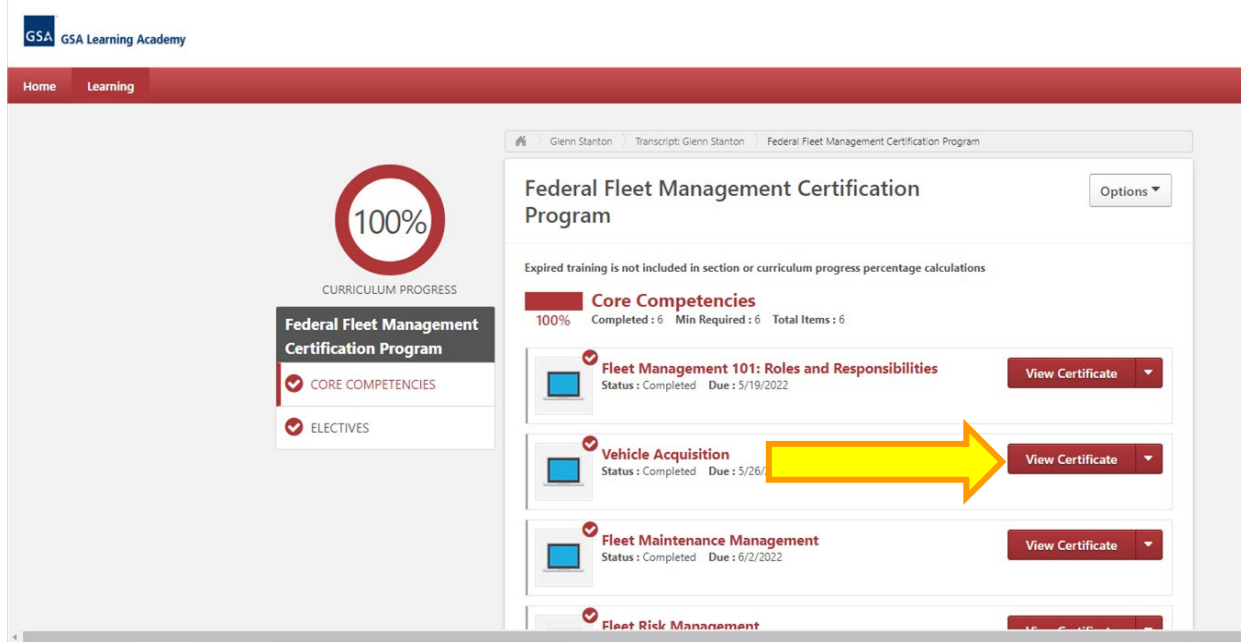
GSA GSA Learning Academy

Home Learning

Glenn Stanton Transcript: Glenn Stanton Federal Fleet Management Certification Program

100%

CURRICULUM PROGRESS

Federal Fleet Management Certification Program

CORE COMPETENCIES

ELECTIVES

Federal Fleet Management Certification Program

Options

Expired training is not included in section or curriculum progress percentage calculations

Core Competencies
100% Completed : 6 Min Required : 6 Total Items : 6

Fleet Management 101: Roles and Responsibilities
Status : Completed Due : 5/19/2022
View Certificate

Vehicle Acquisition
Status : Completed Due : 5/26/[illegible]
View Certificate

Fleet Maintenance Management
Status : Completed Due : 6/2/2022
View Certificate

Fleet Risk Management
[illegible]